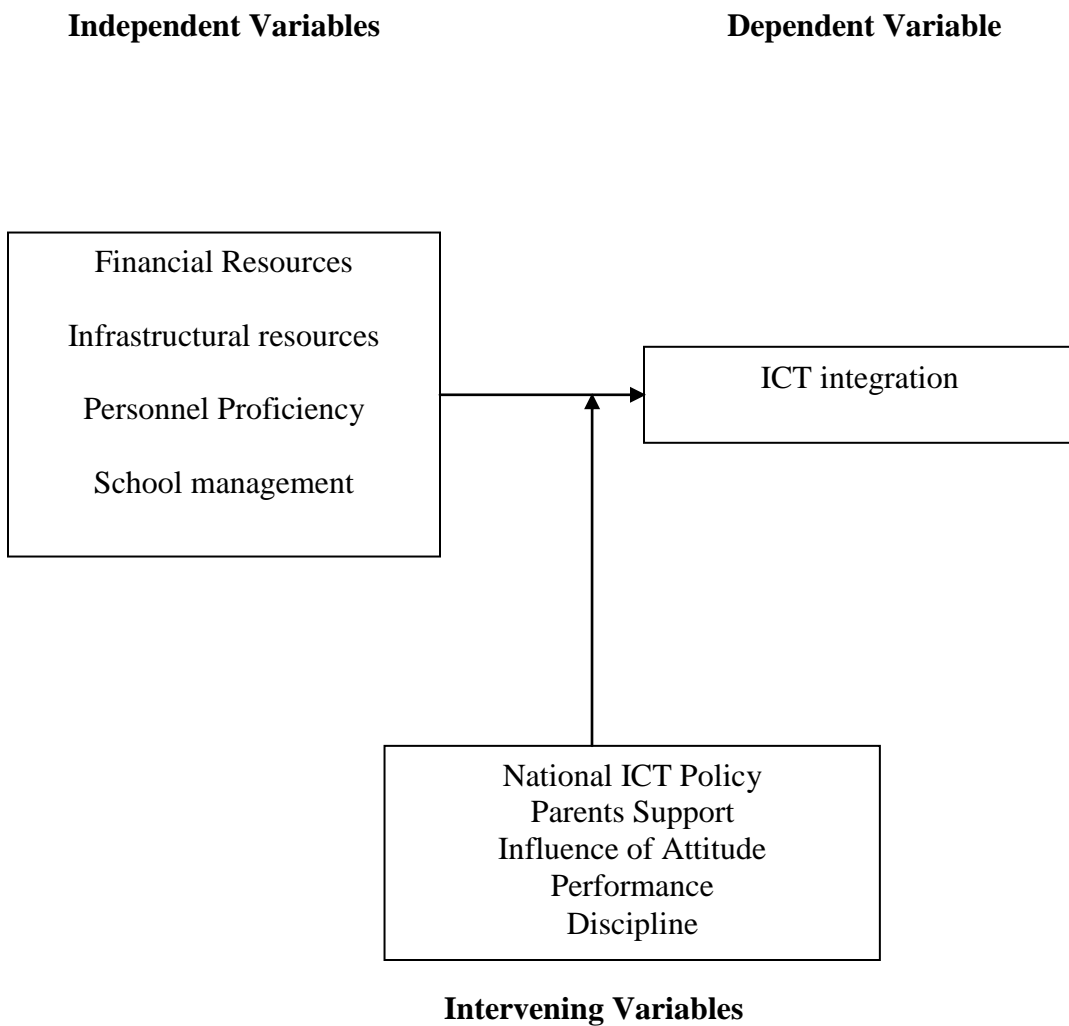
Independent Variables

Dependent Variable

Financial Resources

Infrastructural resources

Personnel Proficiency

School management

ICT integration

National ICT Policy
Parents Support
Influence of Attitude
Performance
Discipline

Intervening Variables